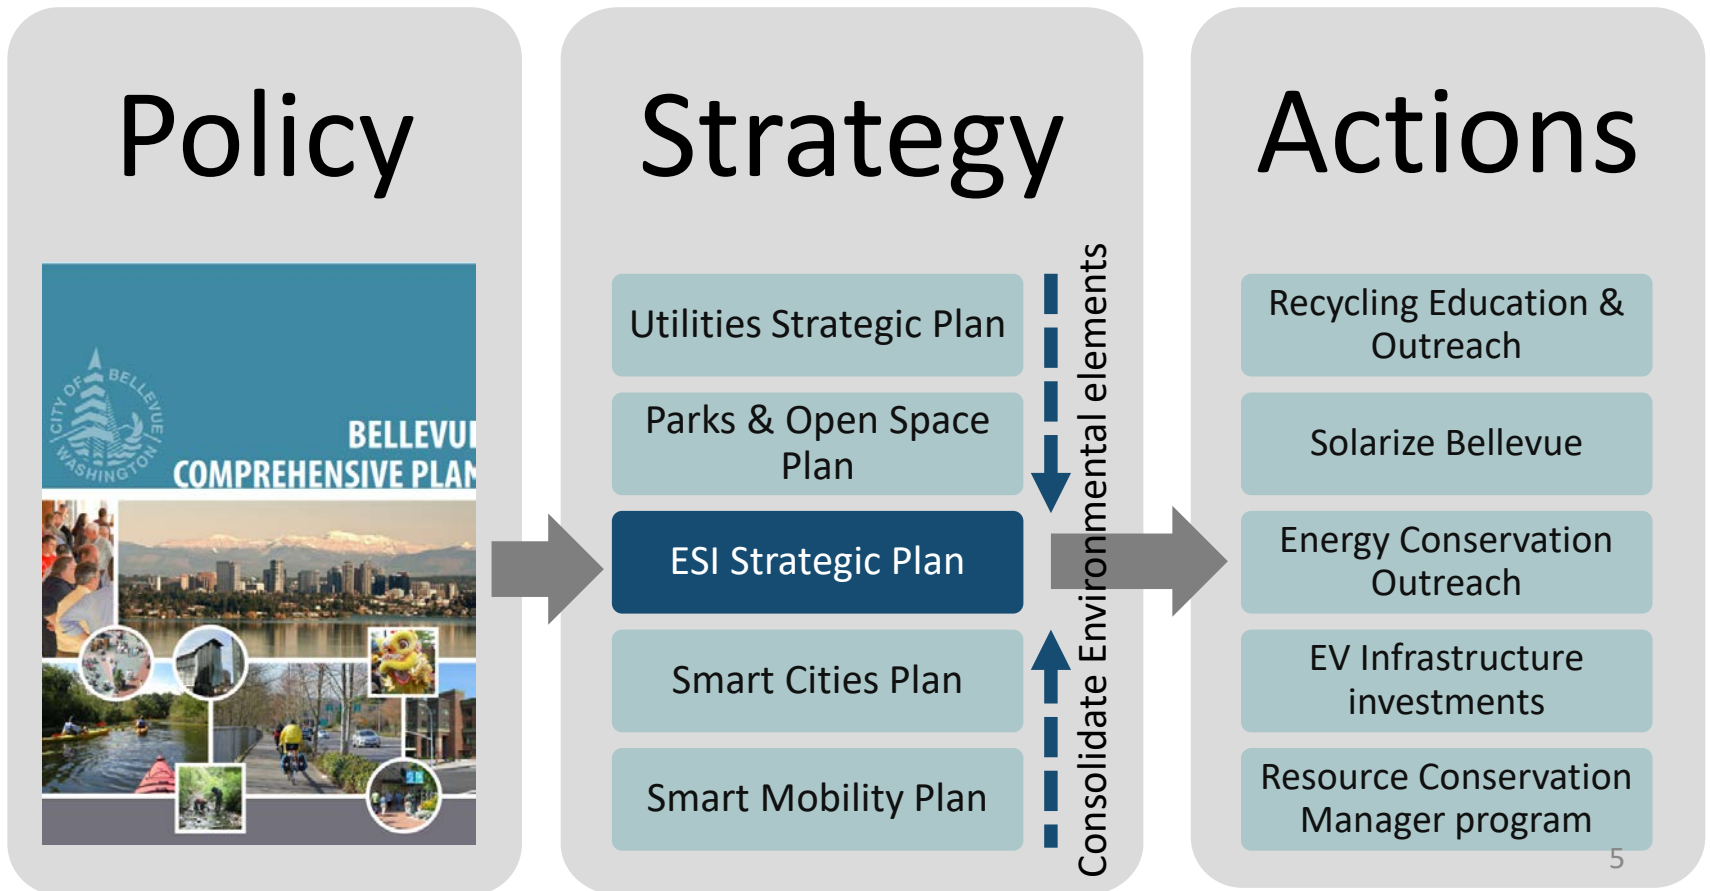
Policy

CITY OF BELLEVUE WASHINGTON

BELLEVUE COMPREHENSIVE PLAN

Strategy

Utilities Strategic Plan

Parks & Open Space Plan

ESI Strategic Plan

Smart Cities Plan

Smart Mobility Plan

Consolidate Environmental elements

Actions

Recycling Education & Outreach

Solarize Bellevue

Energy Conservation Outreach

EV Infrastructure investments

Resource Conservation Manager program

5